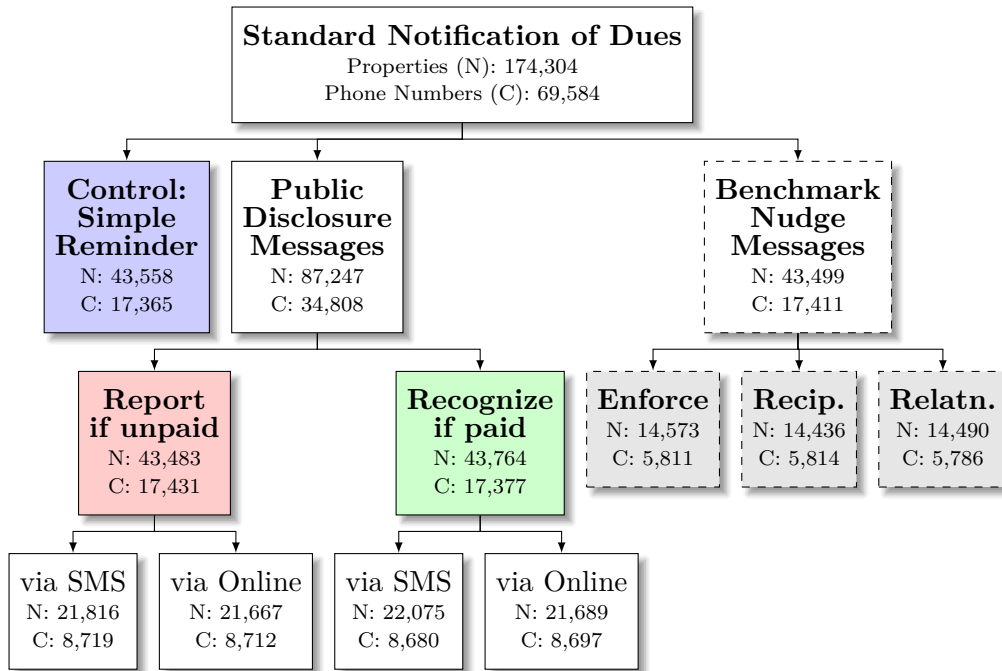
Standard Notification of Dues
Properties (N): 174,304
Phone Numbers (C): 69,584

Control: Simple Reminder
N: 43,558
C: 17,365

Public Disclosure Messages
N: 87,247
C: 34,808

Benchmark Nudge Messages
N: 43,499
C: 17,411

Report if unpaid
N: 43,483
C: 17,431

Recognize if paid
N: 43,764
C: 17,377

Enforce
N: 14,573
C: 5,811

Recip.
N: 14,436
C: 5,814

Relatn.
N: 14,490
C: 5,786

via SMS
N: 21,816
C: 8,719

via Online
N: 21,667
C: 8,712

via SMS
N: 22,075
C: 8,680

via Online
N: 21,689
C: 8,697